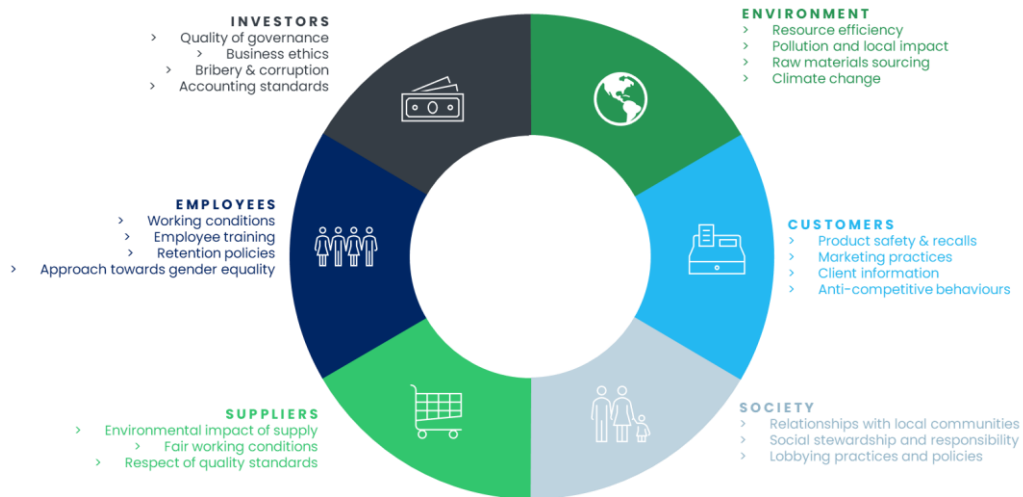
INVESTORS
› Quality of governance
› Business ethics
› Bribery & corruption
› Accounting standards

ENVIRONMENT
› Resource efficiency
› Pollution and local impact
› Raw materials sourcing
› Climate change

EMPLOYEES
› Working conditions
› Employee training
› Retention policies
› Approach towards gender equality

CUSTOMERS
› Product safety & recalls
› Marketing practices
› Client information
› Anti-competitive behaviours

SUPPLIERS
› Environmental impact of supply
› Fair working conditions
› Respect of quality standards

SOCIETY
› Relationships with local communities
› Social stewardship and responsibility
› Lobbying practices and policies